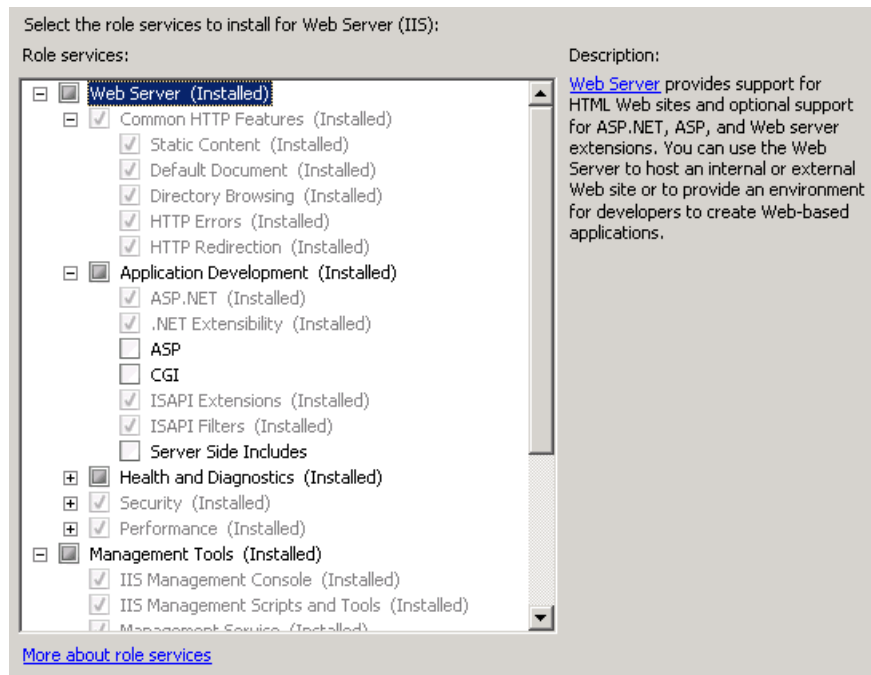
Select the role services to install for Web Server (IIS):

Role services:

Web Server (Installed)
Common HTTP Features (Installed)
Static Content (Installed)
Default Document (Installed)
Directory Browsing (Installed)
HTTP Errors (Installed)
HTTP Redirection (Installed)
Application Development (Installed)
ASP.NET (Installed)
.NET Extensibility (Installed)
ASP
CGI
ISAPI Extensions (Installed)
ISAPI Filters (Installed)
Server Side Includes
Health and Diagnostics (Installed)
Security (Installed)
Performance (Installed)
Management Tools (Installed)
IIS Management Console (Installed)
IIS Management Scripts and Tools (Installed)
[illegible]

Description:

Web Server provides support for HTML Web sites and optional support for ASP.NET, ASP, and Web server extensions. You can use the Web Server to host an internal or external Web site or to provide an environment for developers to create Web-based applications.

More about role services